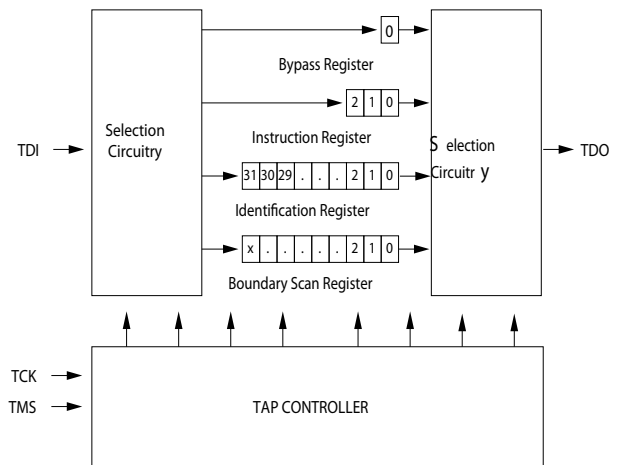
0

Bypass Register

2 1 0

Instruction Register

TDI

Selection Circuitry

31 30 29 . . . 2 1 0

Identification Register

x . . . . . 2 1 0

Boundary Scan Register

S election Circuitr y

TDO

TCK

TMS

TAP CONTROLLER